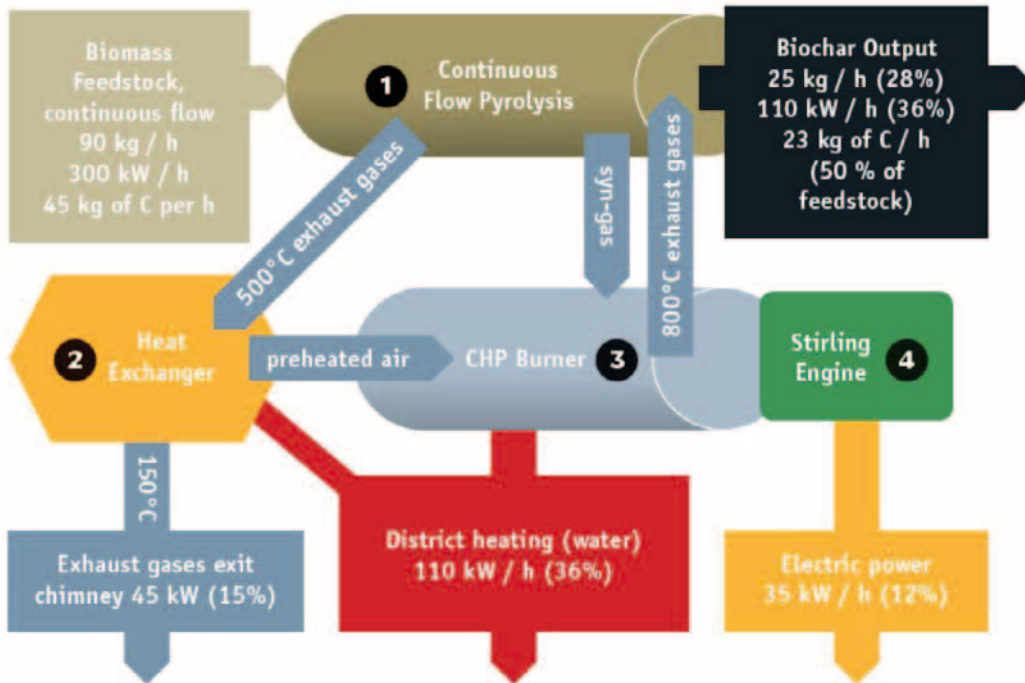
Biomass Feedstock, continuous flow
90 kg / h
300 kW / h
45 kg of C per h

1 Continuous Flow Pyrolysis

Biochar Output
25 kg / h (28%)
110 kW / h (36%)
23 kg of C / h
(50 % of feedstock)

500°C exhaust gases

syn-gas

800°C exhaust gases

2 Heat Exchanger

preheated air

CHP Burner 3

Stirling Engine 4

150°C

Exhaust gases exit chimney 45 kW (15%)

District heating (water)
110 kW / h (36%)

Electric power
35 kW / h (12%)